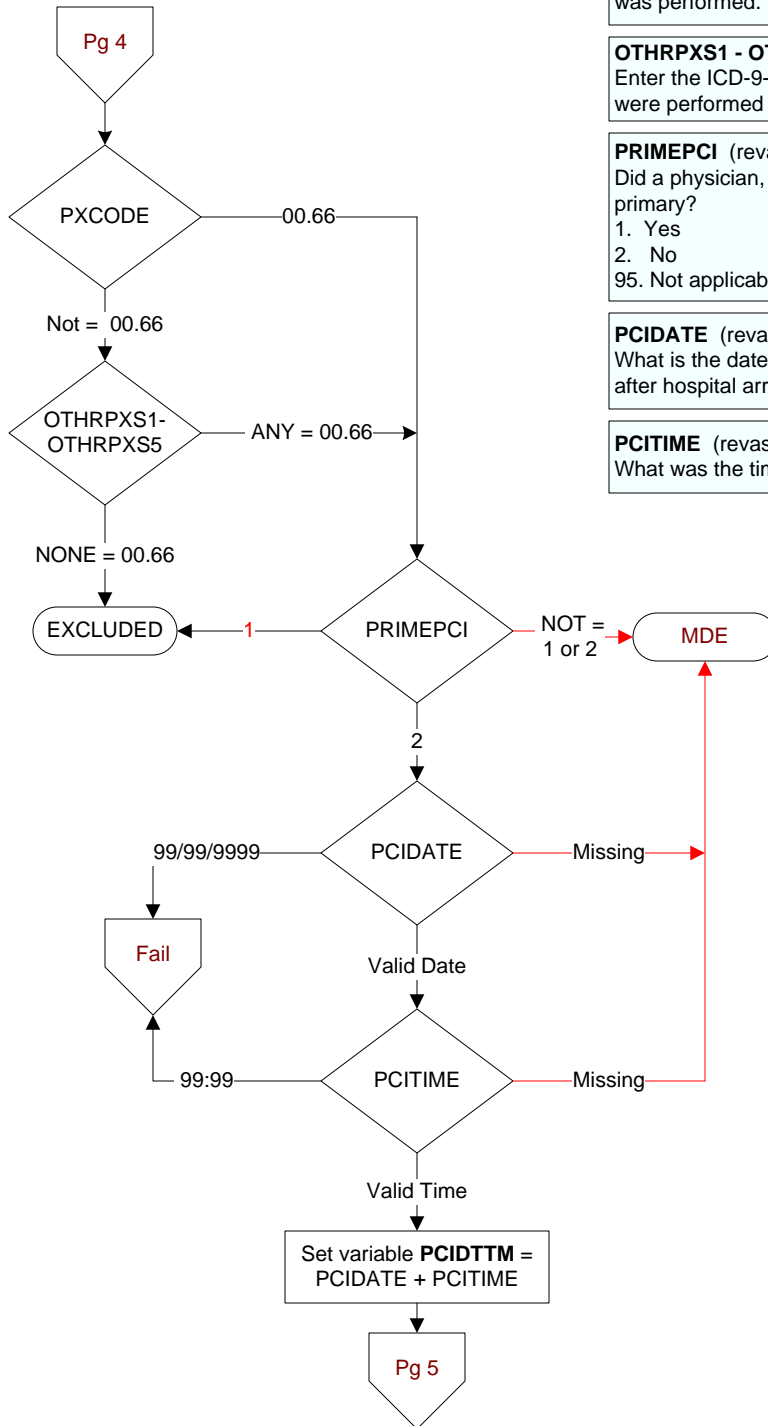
Pg 4

PXCODE

00.66

Not = 00.66

OTHRPXS1-OTHRPXS5

ANY = 00.66

NONE = 00.66

EXCLUDED

1

PRIMEPCI

NOT = 1 or 2

MDE

2

99/99/9999

PCIDATE

Missing

Fail

Valid Date

99:99

PCITIME

Missing

Valid Time

Set variable **PCIDTTM** = PCIDATE + PCITIME

Pg 5

was performed.

**OTHRPXS1 - OT**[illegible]
Enter the ICD-9-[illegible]
were performed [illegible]

**PRIMEPCI** (reva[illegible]
Did a physician, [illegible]
primary?
1. Yes
2. No
95. Not applicab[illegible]

**PCIDATE** (reva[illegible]
What is the date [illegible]
after hospital arr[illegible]

**PCITIME** (revas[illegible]
What was the tim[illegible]